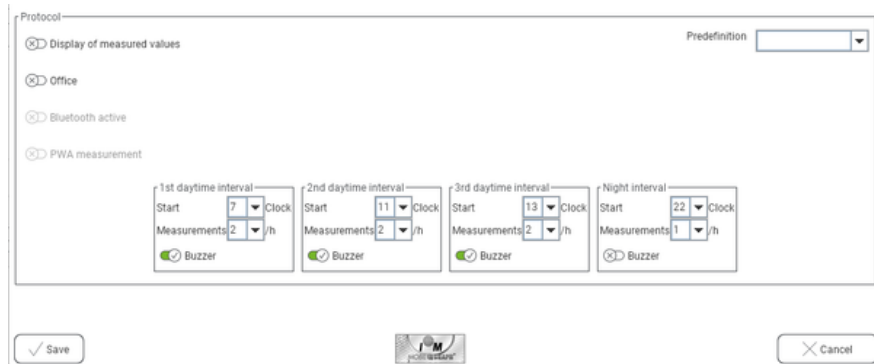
Protocol

Display of measured values

Predefinition

Office

Bluetooth active

PWA measurement

1st daytime interval
Start 7 Clock
Measurements 2 /h
Buzzer

2nd daytime interval
Start 11 Clock
Measurements 2 /h
Buzzer

3rd daytime interval
Start 13 Clock
Measurements 2 /h
Buzzer

Night interval
Start 22 Clock
Measurements 1 /h
Buzzer

Save

I.E.M
MOBIL-O-GRAPH

Cancel